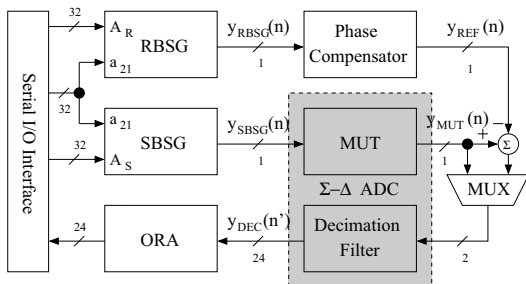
Serial I/O Interface

32

$A_R$
RBSG
$a_{21}$

32

$y_{RBSG}(n)$
1

Phase Compensator

$y_{REF}(n)$
1

32

$a_{21}$
SBSG
$A_S$

$y_{SBSG}(n)$
1

MUT

$y_{MUT}(n)$
1

−
+
Σ

MUX

Σ−Δ ADC

24

ORA

$y_{DEC}(n')$
24

Decimation Filter

2